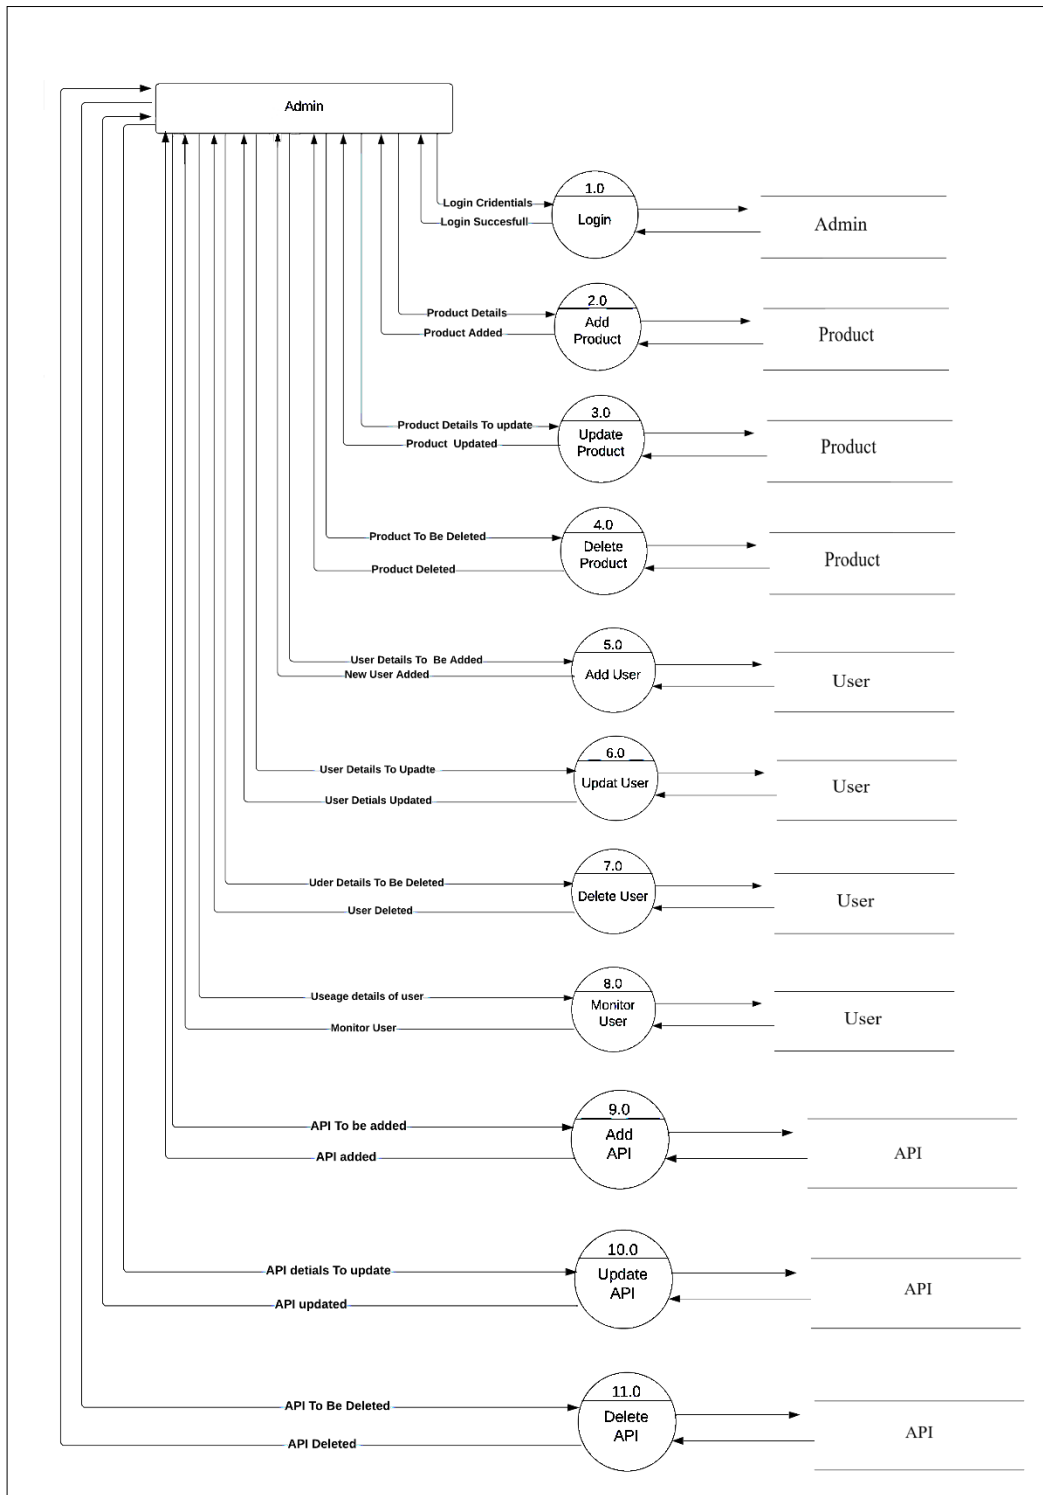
Admin

Login Cridentials
Login Succesfull
1.0
Login
Admin

Product Details
Product Added
2.0
Add Product
Product

Product Details To update
Product Updated
3.0
Update Product
Product

Product To Be Deleted
Product Deleted
4.0
Delete Product
Product

User Details To Be Added
New User Added
5.0
Add User
User

User Details To Upadte
User Detials Updated
6.0
Updat User
User

Uder Details To Be Deleted
User Deleted
7.0
Delete User
User

Useage details of user
Monitor User
8.0
Monitor User
User

API To be added
API added
9.0
Add API
API

API detials To update
API updated
10.0
Update API
API

API To Be Deleted
API Deleted
11.0
Delete API
API